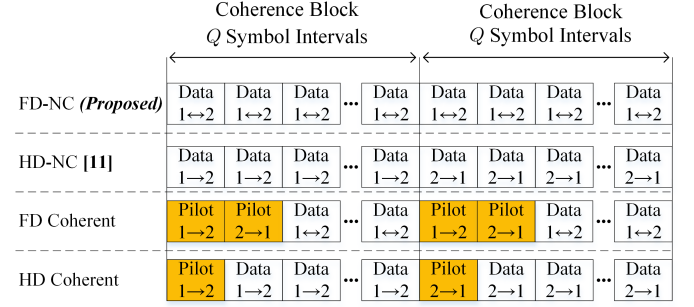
Coherence Block
$Q$ Symbol Intervals

Coherence Block
$Q$ Symbol Intervals

| | | | | | | | | | | |
|---|---|---|---|---|---|---|---|---|---|---|
| FD-NC ***(Proposed)*** | Data $1\leftrightarrow2$ | Data $1\leftrightarrow2$ | Data $1\leftrightarrow2$ | ... | Data $1\leftrightarrow2$ | Data $1\leftrightarrow2$ | Data $1\leftrightarrow2$ | Data $1\leftrightarrow2$ | ... | Data $1\leftrightarrow2$ |
| HD-NC **[11]** | Data $1\rightarrow2$ | Data $1\rightarrow2$ | Data $1\rightarrow2$ | ... | Data $1\rightarrow2$ | Data $2\rightarrow1$ | Data $2\rightarrow1$ | Data $2\rightarrow1$ | ... | Data $2\rightarrow1$ |
| FD Coherent | Pilot $1\rightarrow2$ | Pilot $2\rightarrow1$ | Data $1\leftrightarrow2$ | ... | Data $1\leftrightarrow2$ | Pilot $1\rightarrow2$ | Pilot $2\rightarrow1$ | Data $1\leftrightarrow2$ | ... | Data $1\leftrightarrow2$ |
| HD Coherent | Pilot $1\rightarrow2$ | Data $1\rightarrow2$ | Data $1\rightarrow2$ | ... | Data $1\rightarrow2$ | Pilot $2\rightarrow1$ | Data $2\rightarrow1$ | Data $2\rightarrow1$ | ... | Data $2\rightarrow1$ |